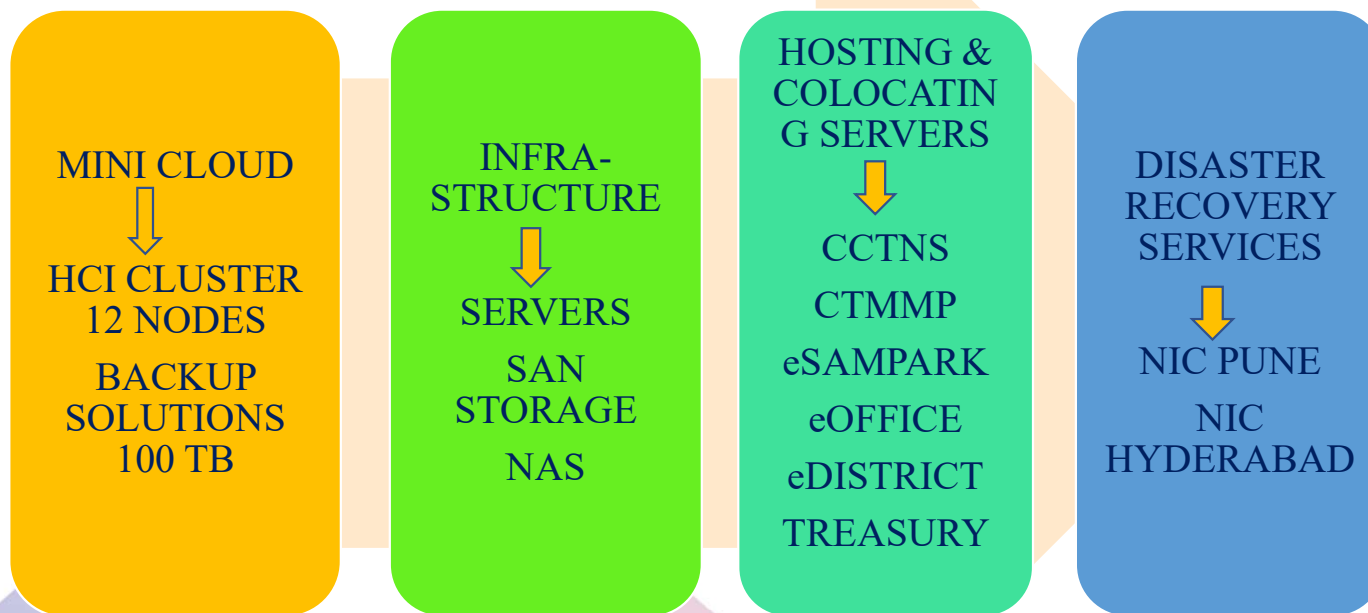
MINI CLOUD

HCI CLUSTER 12 NODES

BACKUP SOLUTIONS 100 TB

INFRA-STRUCTURE

SERVERS

SAN STORAGE

NAS

HOSTING & COLOCATING SERVERS

CCTNS

CTMMP

eSAMPARK

eOFFICE

eDISTRICT

TREASURY

DISASTER RECOVERY SERVICES

NIC PUNE

NIC HYDERABAD